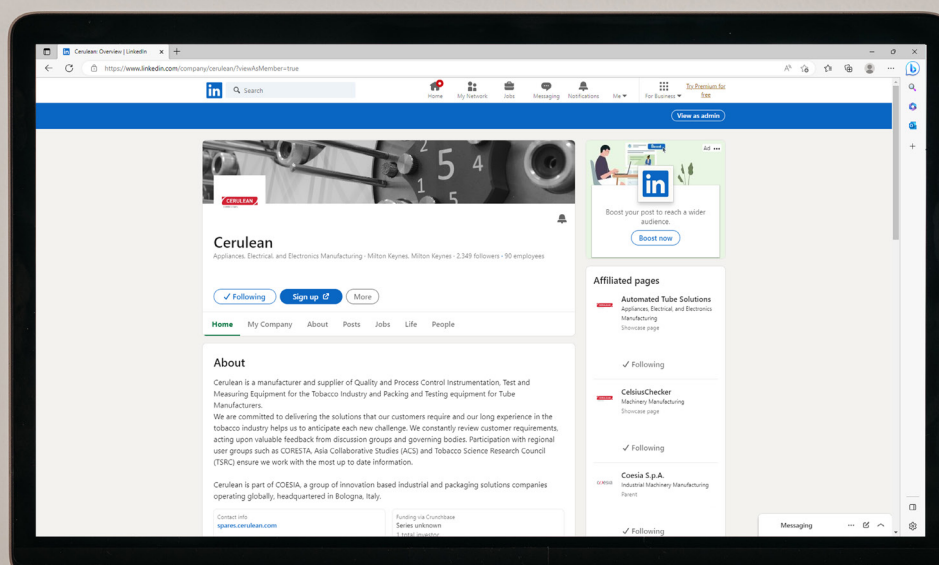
Cerulean: Overview | LinkedIn

https://www.linkedin.com/company/cerulean/?viewAsMember=true

Search

Home My Network Jobs Messaging Notifications Me For Business Try Premium for free

View as admin

CERULEAN

Cerulean

Appliances, Electrical, and Electronics Manufacturing · Milton Keynes, Milton Keynes · 2,349 followers · 90 employees

✓ Following Sign up More

Home My Company About Posts Jobs Life People

About

Cerulean is a manufacturer and supplier of Quality and Process Control Instrumentation, Test and Measuring Equipment for the Tobacco Industry and Packing and Testing equipment for Tube Manufacturers.

We are committed to delivering the solutions that our customers require and our long experience in the tobacco industry helps us to anticipate each new challenge. We constantly review customer requirements, acting upon valuable feedback from discussion groups and governing bodies. Participation with regional user groups such as CORESTA, Asia Collaborative Studies (ACS) and Tobacco Science Research Council (TSRC) ensure we work with the most up to date information.

Cerulean is part of COESIA, a group of innovation based industrial and packaging solutions companies operating globally, headquartered in Bologna, Italy.

Contact info
spares.cerulean.com

Funding via Crunchbase
Series unknown
1 total investor

Ad

Boost

Boost your post to reach a wider audience.

Boost now

Affiliated pages

Automated Tube Solutions
Appliances, Electrical, and Electronics Manufacturing
Showcase page

✓ Following

CelsiusChecker
Machinery Manufacturing
Showcase page

✓ Following

Coesia S.p.A.
Industrial Machinery Manufacturing
Parent

✓ Following

Messaging